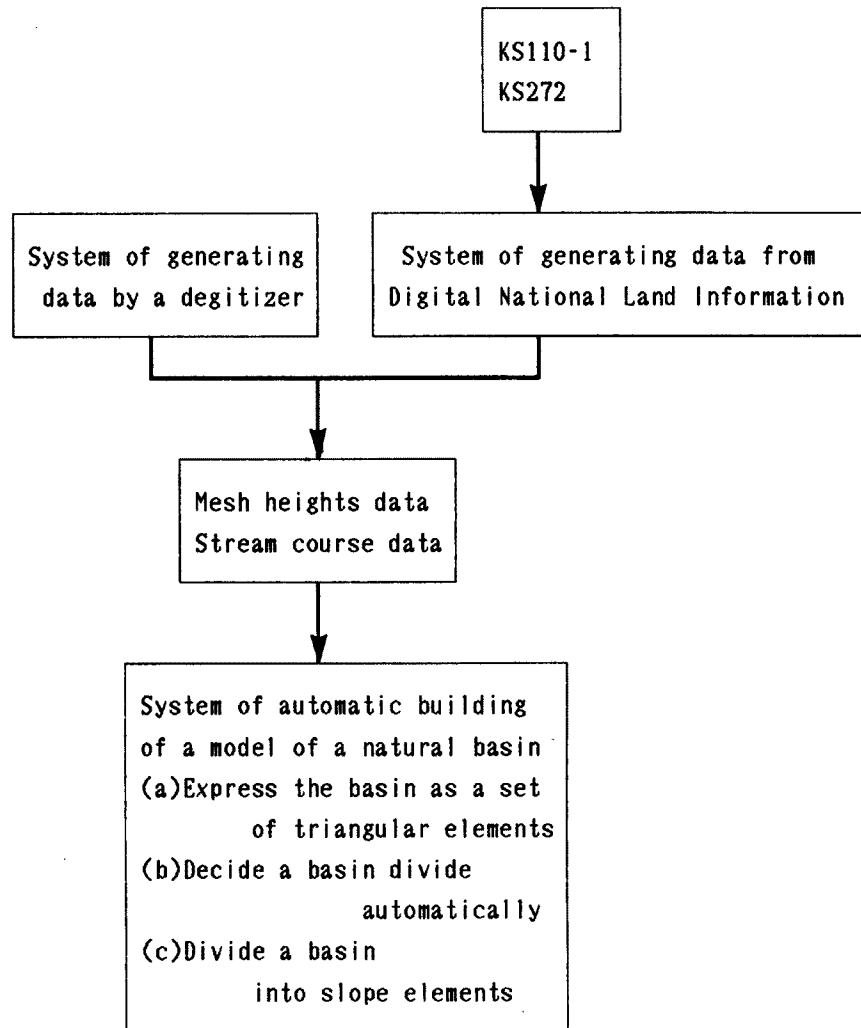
KS110-1
KS272

System of generating data by a degitizer

System of generating data from Digital National Land Information

Mesh heights data
Stream course data

System of automatic building of a model of a natural basin
(a)Express the basin as a set of triangular elements
(b)Decide a basin divide automatically
(c)Divide a basin into slope elements